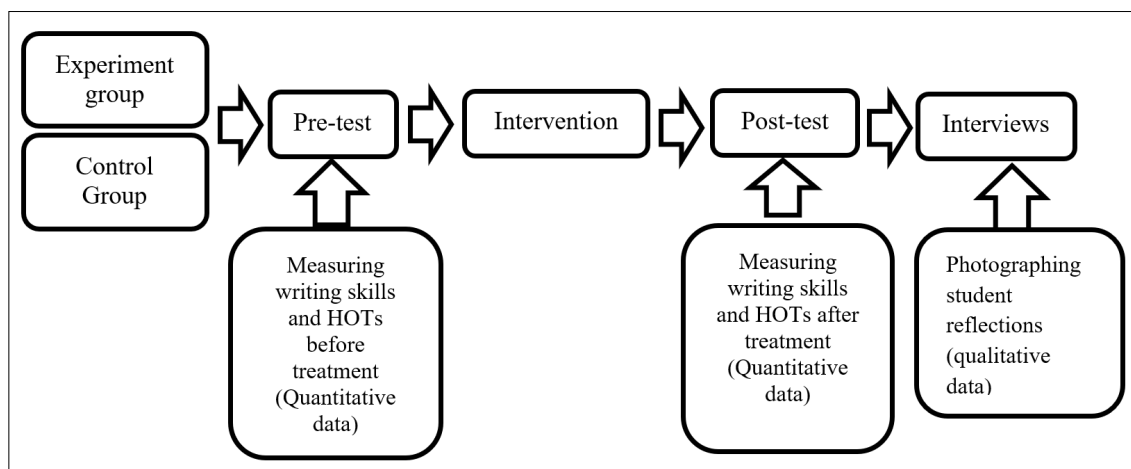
Experiment group

Control Group

Pre-test

Intervention

Post-test

Interviews

Measuring writing skills and HOTs before treatment (Quantitative data)

Measuring writing skills and HOTs after treatment (Quantitative data)

Photographing student reflections (qualitative data)